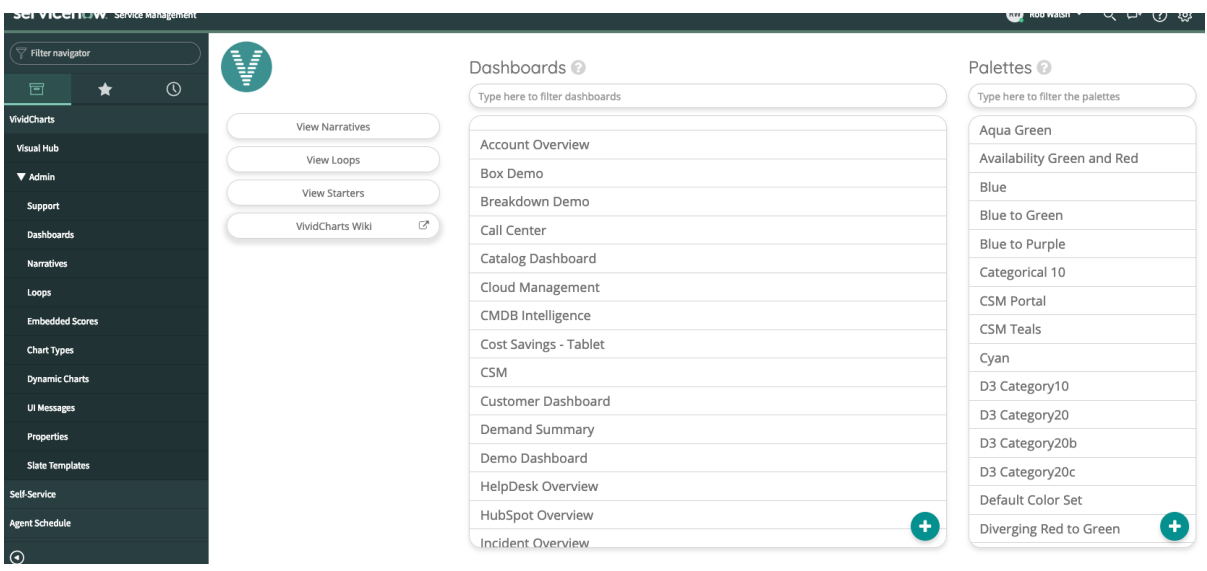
servicenow Service Management

Rob Walsh

Filter navigator

VividCharts

Visual Hub

▼ Admin

Support

Dashboards

Narratives

Loops

Embedded Scores

Chart Types

Dynamic Charts

UI Messages

Properties

Slate Templates

Self-Service

Agent Schedule

View Narratives

View Loops

View Starters

VividCharts Wiki

Dashboards

Type here to filter dashboards

Account Overview

Box Demo

Breakdown Demo

Call Center

Catalog Dashboard

Cloud Management

CMDB Intelligence

Cost Savings - Tablet

CSM

Customer Dashboard

Demand Summary

Demo Dashboard

HelpDesk Overview

HubSpot Overview

Incident Overview

Palettes

Type here to filter the palettes

Aqua Green

Availability Green and Red

Blue

Blue to Green

Blue to Purple

Categorical 10

CSM Portal

CSM Teals

Cyan

D3 Category10

D3 Category20

D3 Category20b

D3 Category20c

Default Color Set

Diverging Red to Green